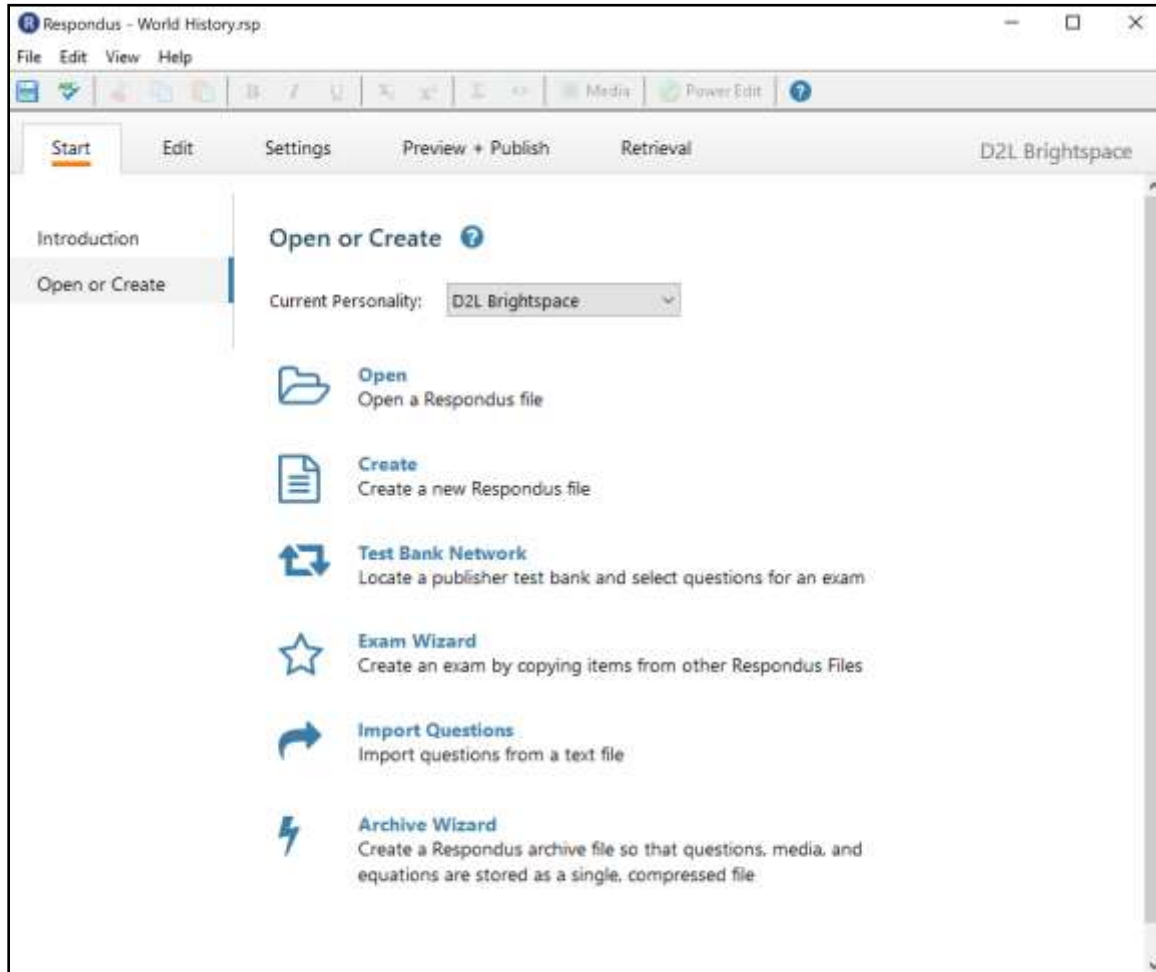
Respondus - World History.rsp

File Edit View Help

Media Power Edit

Start Edit Settings Preview + Publish Retrieval D2L Brightspace

Introduction

Open or Create

Open or Create

Current Personality: D2L Brightspace

Open
Open a Respondus file

Create
Create a new Respondus file

Test Bank Network
Locate a publisher test bank and select questions for an exam

Exam Wizard
Create an exam by copying items from other Respondus Files

Import Questions
Import questions from a text file

Archive Wizard
Create a Respondus archive file so that questions, media, and equations are stored as a single, compressed file